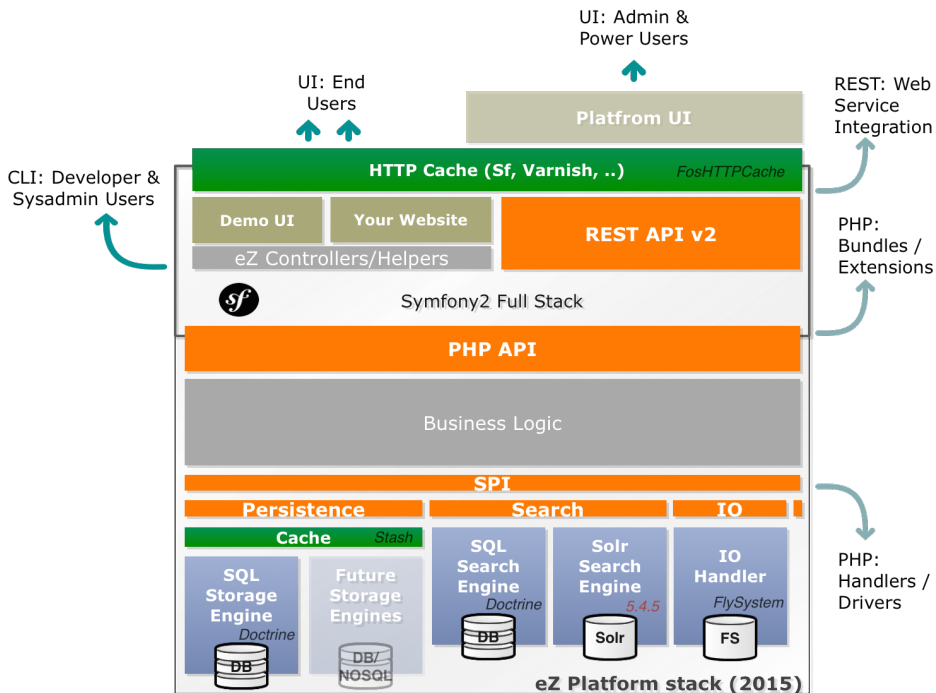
UI: Admin & Power Users

UI: End Users

Platfrom UI

REST: Web Service Integration

CLI: Developer & Sysadmin Users

HTTP Cache (Sf, Varnish, ..)

FosHTTPCache

Demo UI

Your Website

REST API v2

eZ Controllers/Helpers

PHP: Bundles / Extensions

Sf

Symfony2 Full Stack

PHP API

Business Logic

SPI

Persistence

Search

IO

Cache

Stash

SQL Storage Engine

Doctrine

DB

Future Storage Engines

DB/ NOSQL

SQL Search Engine

Doctrine

DB

Solr Search Engine

5.4.5

Solr

IO Handler

FlySystem

FS

PHP: Handlers / Drivers

eZ Platform stack (2015)